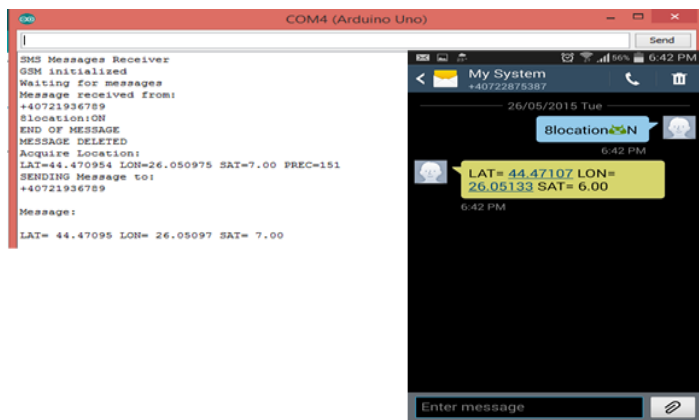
COM4 (Arduino Uno)

Send

SMS Messages Receiver
GSM initialized
Waiting for messages
Message received from:
+40721936789
8location:ON
END OF MESSAGE
MESSAGE DELETED
Acquire Location:
LAT=44.470954 LON=26.050975 SAT=7.00 PREC=151
SENDING Message to:
+40721936789

Message:

LAT= 44.47095 LON= 26.05097 SAT= 7.00

56% 6:42 PM

My System
+40722875387

26/05/2015 Tue

8location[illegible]N

6:42 PM

LAT= 44.47107 LON= 26.05133 SAT= 6.00

6:42 PM

Enter message